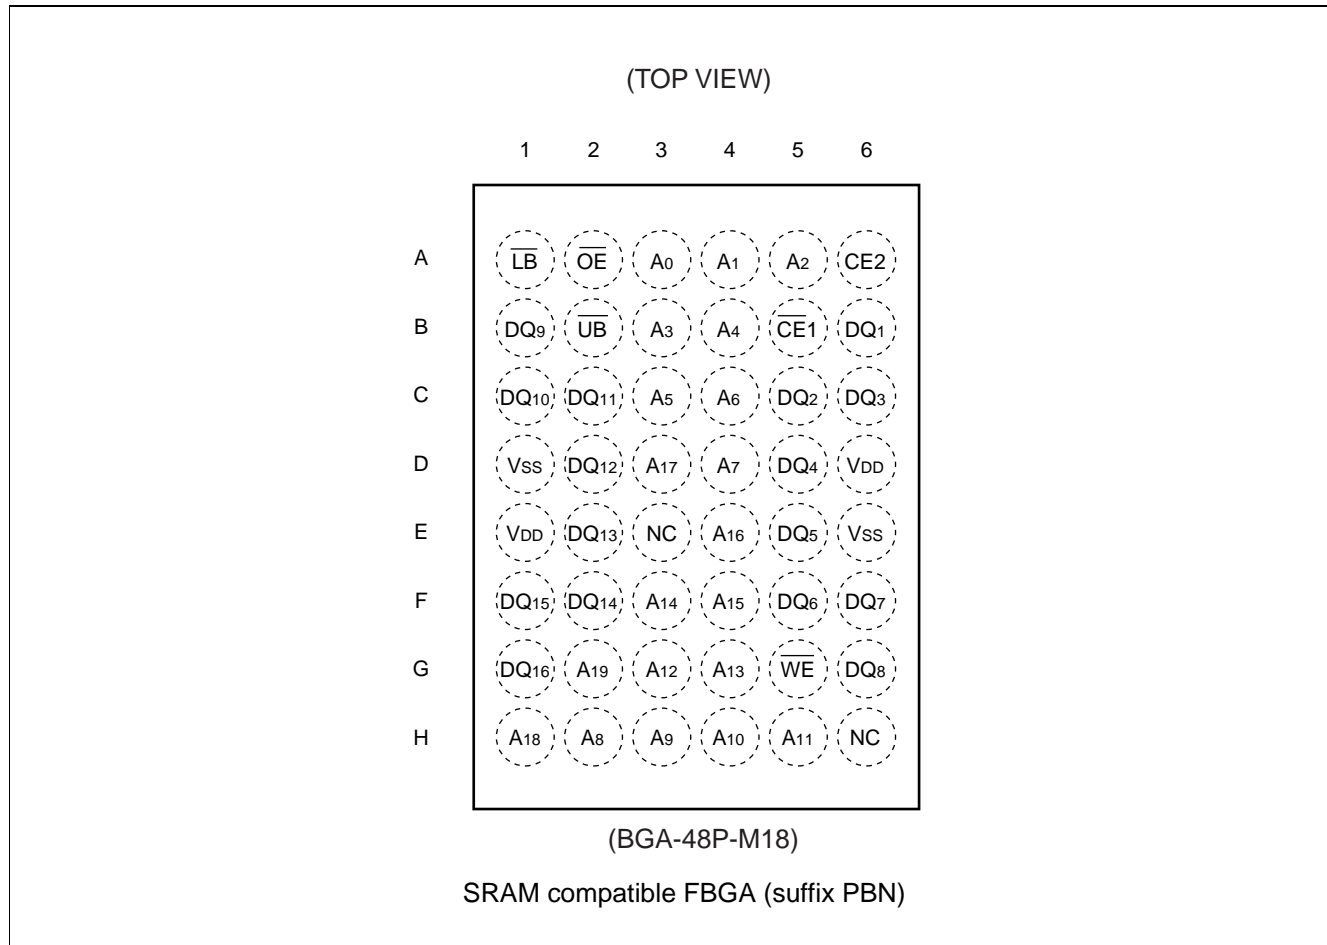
(TOP VIEW)

|   | 1 | 2 | 3 | 4 | 5 | 6 |
|---|---|---|---|---|---|---|
| A | $\overline{LB}$ | $\overline{OE}$ | $A_0$ | $A_1$ | $A_2$ | CE2 |
| B | $DQ_9$ | $\overline{UB}$ | $A_3$ | $A_4$ | $\overline{CE}1$ | $DQ_1$ |
| C | $DQ_{10}$ | $DQ_{11}$ | $A_5$ | $A_6$ | $DQ_2$ | $DQ_3$ |
| D | $V_{SS}$ | $DQ_{12}$ | $A_{17}$ | $A_7$ | $DQ_4$ | $V_{DD}$ |
| E | $V_{DD}$ | $DQ_{13}$ | NC | $A_{16}$ | $DQ_5$ | $V_{SS}$ |
| F | $DQ_{15}$ | $DQ_{14}$ | $A_{14}$ | $A_{15}$ | $DQ_6$ | $DQ_7$ |
| G | $DQ_{16}$ | $A_{19}$ | $A_{12}$ | $A_{13}$ | $\overline{WE}$ | $DQ_8$ |
| H | $A_{18}$ | $A_8$ | $A_9$ | $A_{10}$ | $A_{11}$ | NC |

(BGA-48P-M18)

SRAM compatible FBGA (suffix PBN)